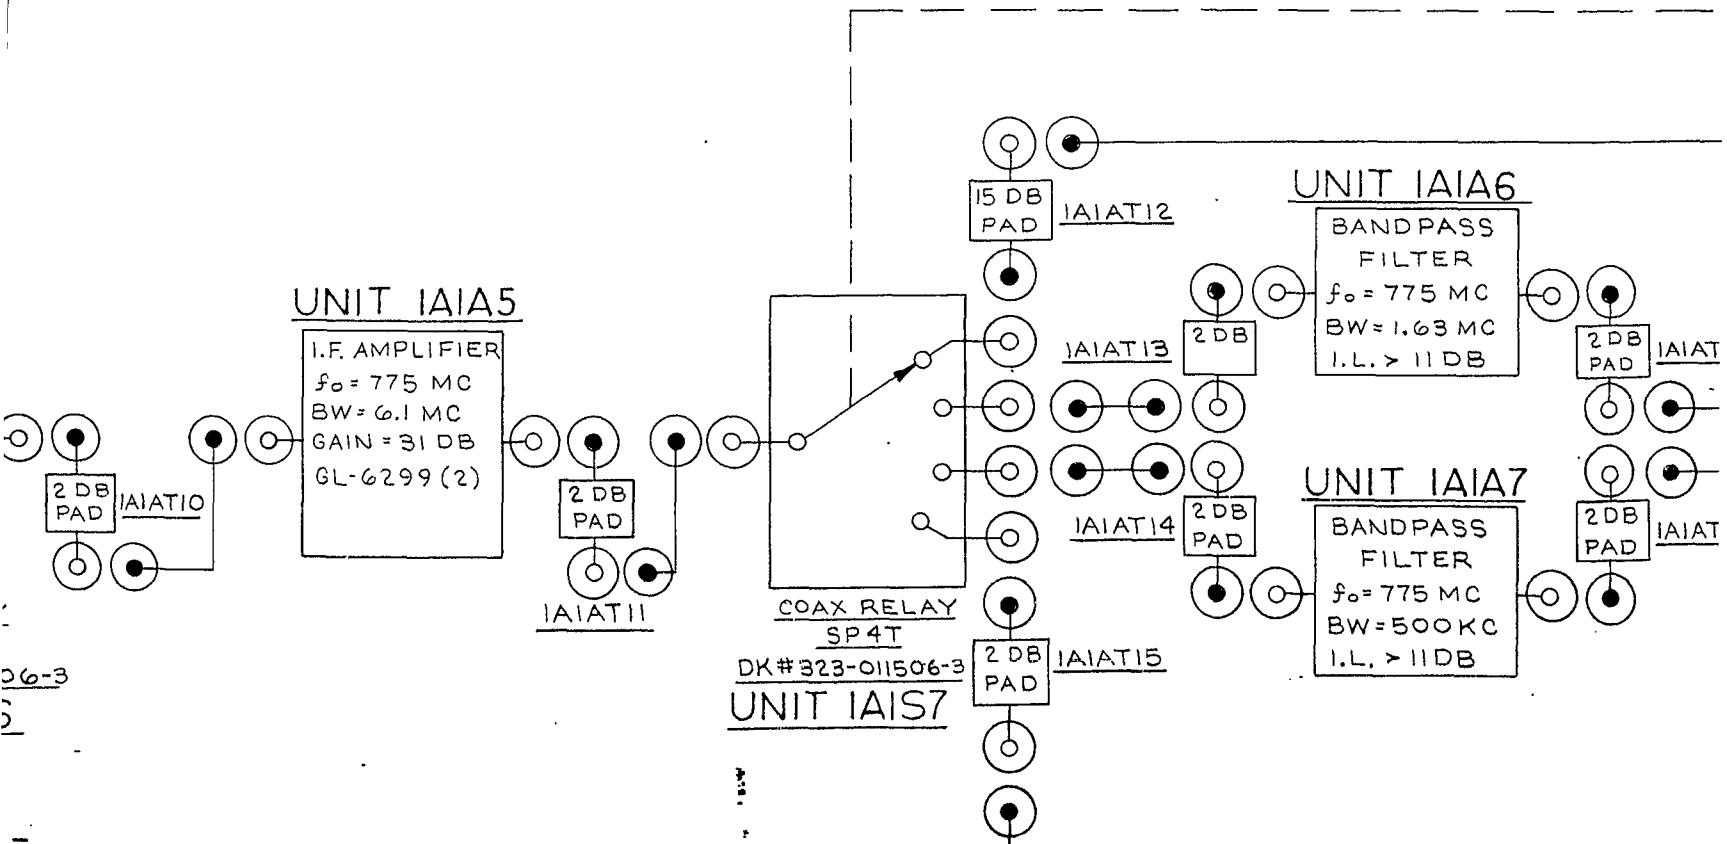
15 DB PAD
1A1AT12

UNIT 1A1A6
BANDPASS FILTER
$f_o$ = 775 MC
BW = 1.63 MC
I.L. > 11 DB

UNIT 1A1A5
I.F. AMPLIFIER
$f_o$ = 775 MC
BW = 6.1 MC
GAIN = 31 DB
GL-6299 (2)

1A1AT13
2 DB

2 DB PAD
1A1AT

2 DB PAD
1A1AT10

2 DB PAD
1A1AT11

UNIT 1A1A7
1A1AT14
2 DB PAD
BANDPASS FILTER
$f_o$ = 775 MC
BW = 500 KC
I.L. > 11 DB

2 DB PAD
1A1AT

COAX RELAY
SP4T
DK # 323-011506-3
UNIT 1A1S7

2 DB PAD
1A1AT15

06-3
5